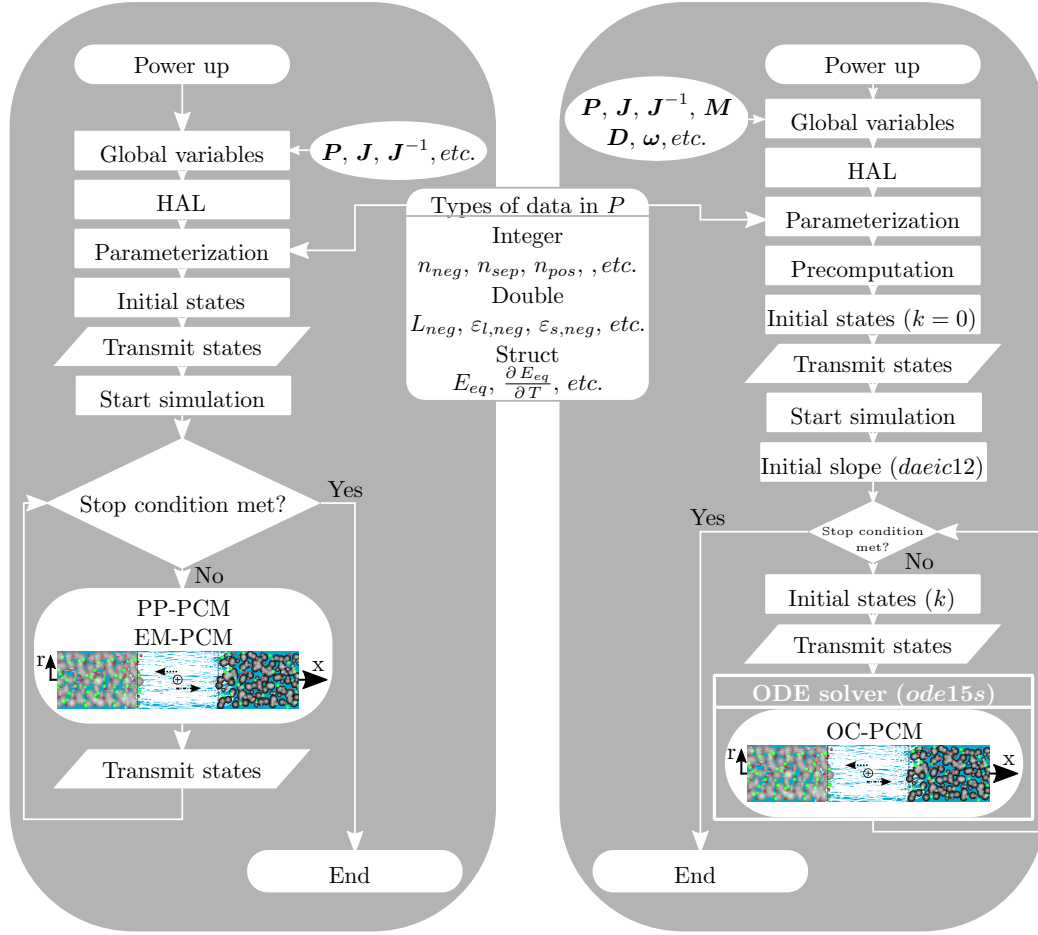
Power up

$\boldsymbol{P}$, $\boldsymbol{J}$, $\boldsymbol{J}^{-1}$, $etc.$

Global variables

HAL

Parameterization

Initial states

Transmit states

Start simulation

Stop condition met?

Yes

No

PP-PCM
EM-PCM

r

x

Transmit states

End

Types of data in $P$
Integer
$n_{neg}$, $n_{sep}$, $n_{pos}$, , $etc.$
Double
$L_{neg}$, $\varepsilon_{l,neg}$, $\varepsilon_{s,neg}$, $etc.$
Struct
$E_{eq}$, $\frac{\partial E_{eq}}{\partial T}$, $etc.$

Power up

$\boldsymbol{P}$, $\boldsymbol{J}$, $\boldsymbol{J}^{-1}$, $\boldsymbol{M}$
$\boldsymbol{D}$, $\boldsymbol{\omega}$, $etc.$

Global variables

HAL

Parameterization

Precomputation

Initial states ($k = 0$)

Transmit states

Start simulation

Initial slope ($daeic12$)

Yes

Stop condition met?

No

Initial states ($k$)

Transmit states

ODE solver ($ode15s$)

OC-PCM

r

x

End